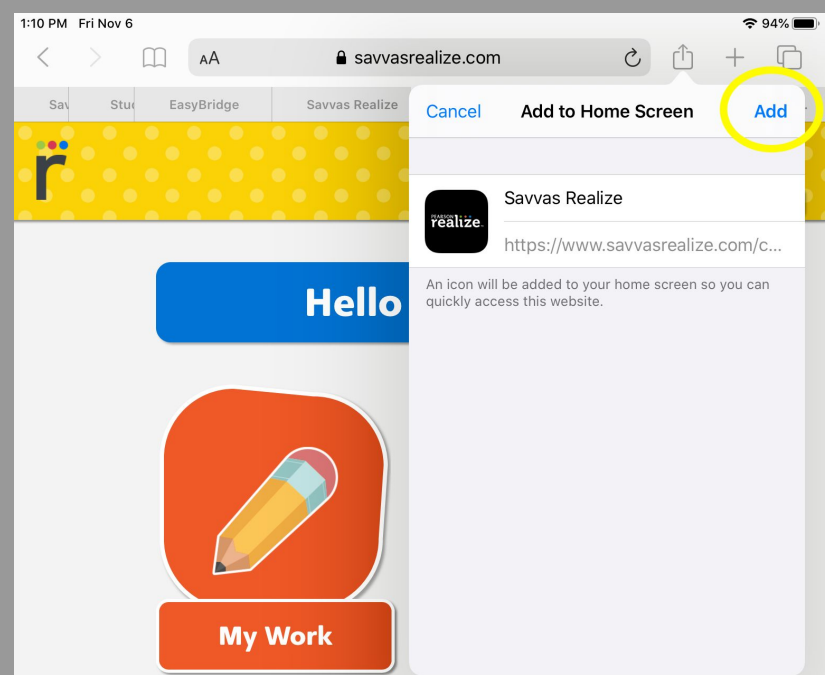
1:10 PM Fri Nov 6

94%

AA savvasrealize.com

Sav Stu EasyBridge Savvas Realize

r

Hello

My Work

Cancel Add to Home Screen Add

PEARSON realize.

Savvas Realize

https://www.savvasrealize.com/c...

An icon will be added to your home screen so you can quickly access this website.